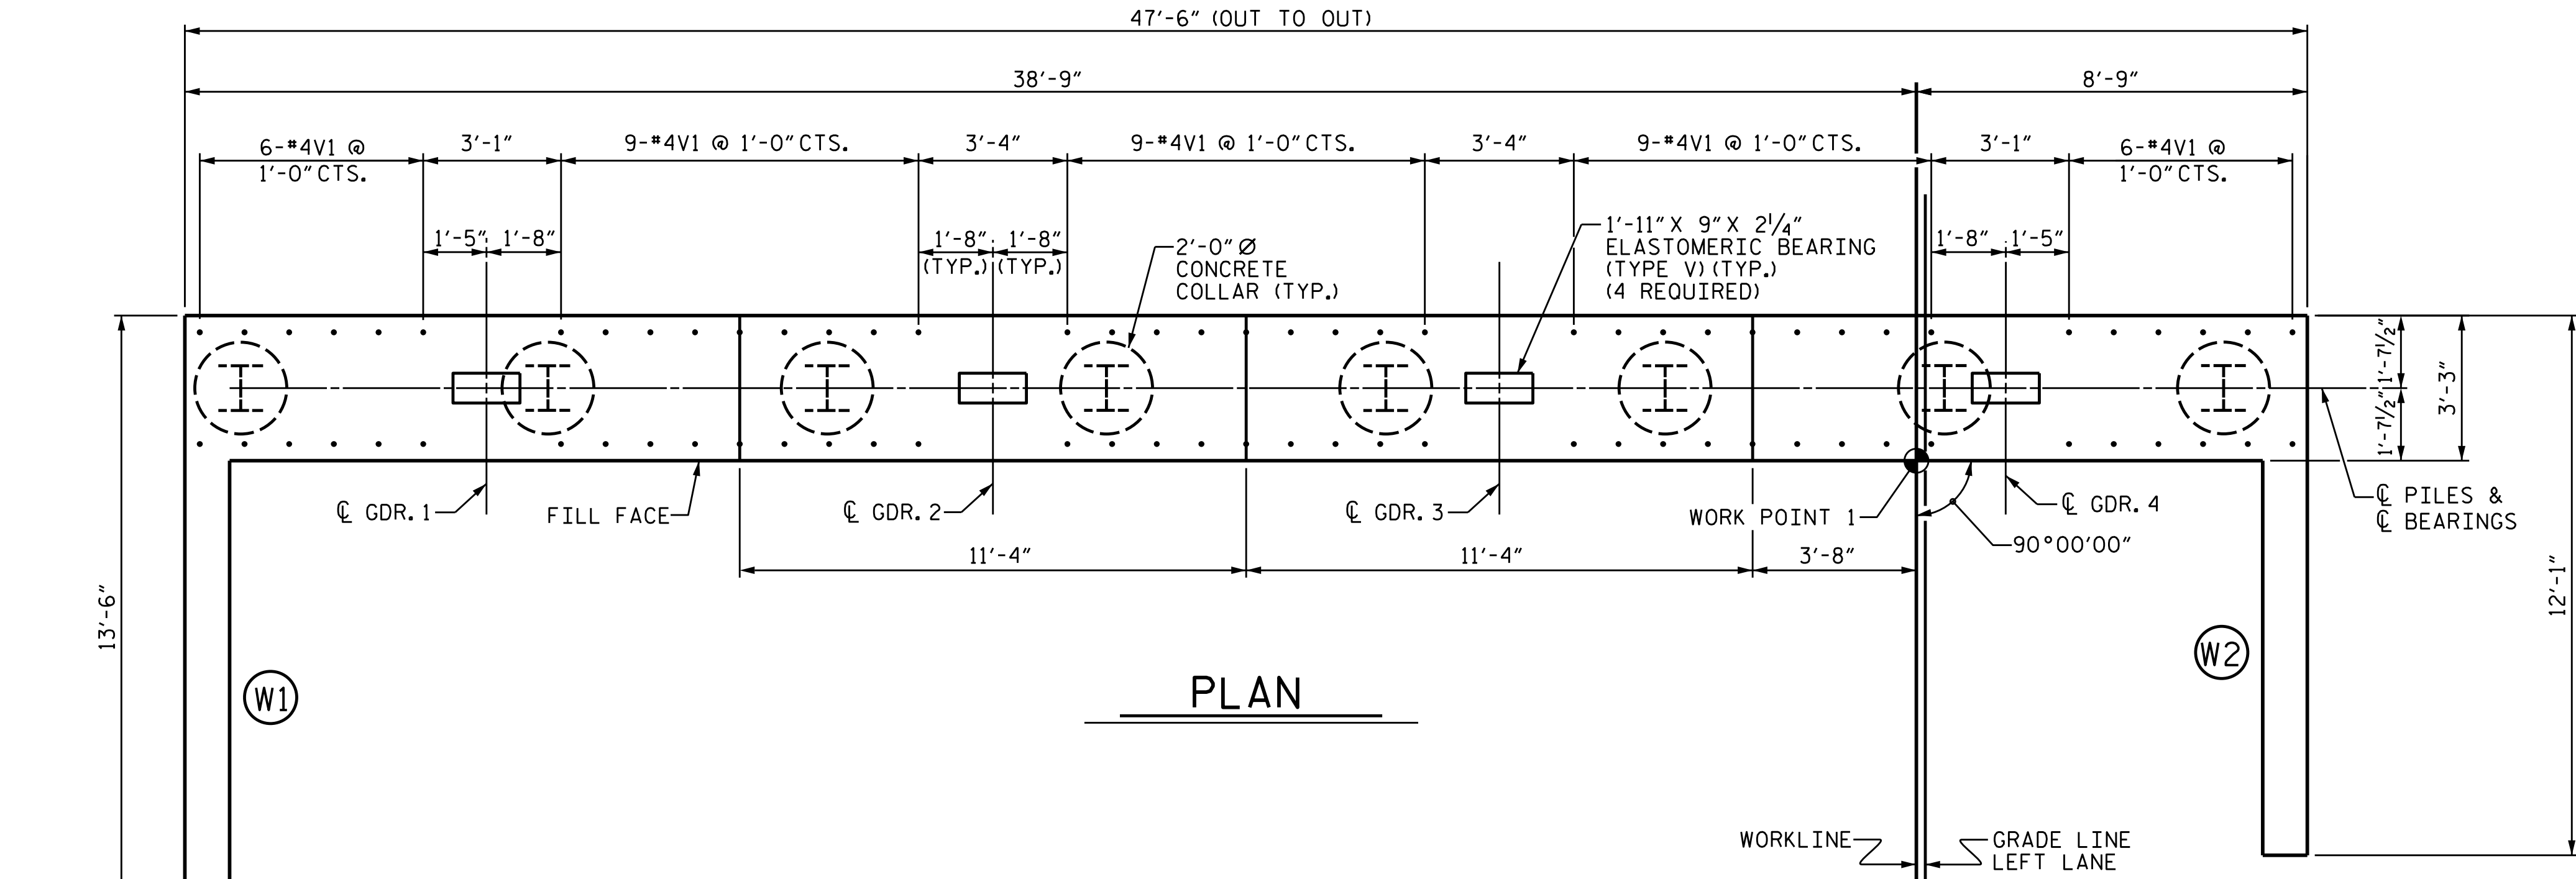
47'-6" (OUT TO OUT)

38'-9"

8'-9"

6-#4V1 @ 1'-0" CTS.

3'-1"

9-#4V1 @ 1'-0" CTS.

3'-4"

9-#4V1 @ 1'-0" CTS.

3'-4"

9-#4V1 @ 1'-0" CTS.

3'-1"

6-#4V1 @ 1'-0" CTS.

1'-5" 1'-8"

1'-8" (TYP.) 1'-8" (TYP.)

2'-0" Ø CONCRETE COLLAR (TYP.)

1'-11" X 9" X $2\frac{1}{4}$" ELASTOMERIC BEARING (TYPE V) (TYP.) (4 REQUIRED)

1'-8" 1'-5"

1'-$7\frac{1}{2}$" 1'-$7\frac{1}{2}$"

3'-3"

℄ GDR. 1

FILL FACE

℄ GDR. 2

℄ GDR. 3

WORK POINT 1

℄ GDR. 4

℄ PILES & ℄ BEARINGS

90°00'00"

11'-4"

11'-4"

3'-8"

13'-6"

12'-1"

W1

W2

PLAN

WORKLINE

GRADE LINE LEFT LANE